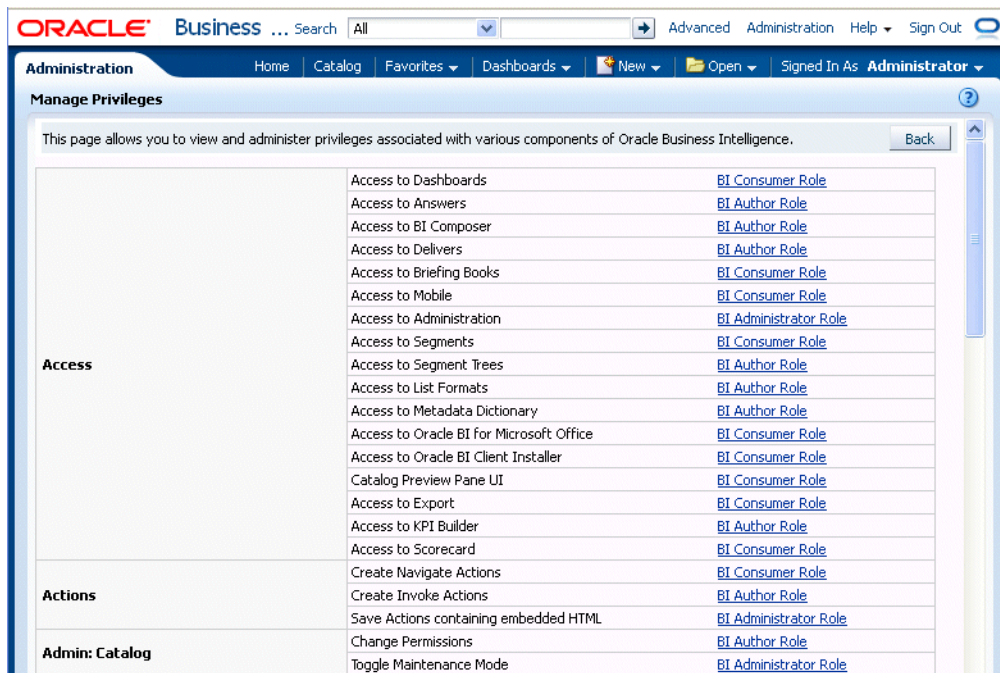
ORACLE Business ... Search All Advanced Administration Help Sign Out

Administration Home Catalog Favorites Dashboards New Open Signed In As Administrator

Manage Privileges

This page allows you to view and administer privileges associated with various components of Oracle Business Intelligence. Back

| | | |
|---|---|---|
| Access | Access to Dashboards | BI Consumer Role |
| | Access to Answers | BI Author Role |
| | Access to BI Composer | BI Author Role |
| | Access to Delivers | BI Author Role |
| | Access to Briefing Books | BI Consumer Role |
| | Access to Mobile | BI Consumer Role |
| | Access to Administration | BI Administrator Role |
| | Access to Segments | BI Consumer Role |
| | Access to Segment Trees | BI Author Role |
| | Access to List Formats | BI Author Role |
| | Access to Metadata Dictionary | BI Author Role |
| | Access to Oracle BI for Microsoft Office | BI Consumer Role |
| | Access to Oracle BI Client Installer | BI Consumer Role |
| | Catalog Preview Pane UI | BI Consumer Role |
| | Access to Export | BI Consumer Role |
| | Access to KPI Builder | BI Author Role |
| | Access to Scorecard | BI Consumer Role |
| Actions | Create Navigate Actions | BI Consumer Role |
| | Create Invoke Actions | BI Author Role |
| | Save Actions containing embedded HTML | BI Administrator Role |
| Admin: Catalog | Change Permissions | BI Author Role |
| | Toggle Maintenance Mode | BI Administrator Role |